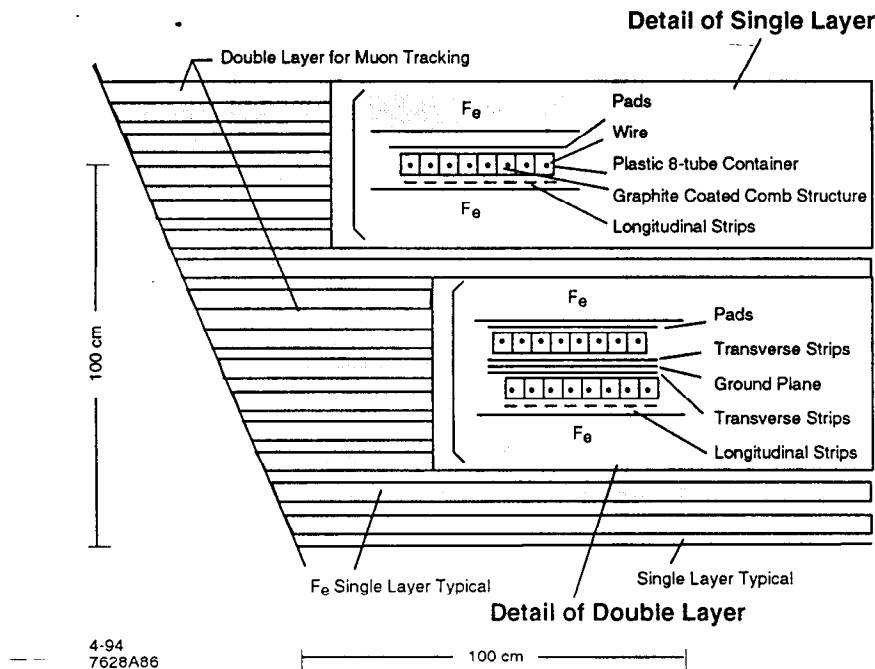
Detail of Single Layer

Double Layer for Muon Tracking

Fe

Pads

Wire

Plastic 8-tube Container

Graphite Coated Comb Structure

Fe

Longitudinal Strips

100 cm

Fe

Pads

Transverse Strips

Ground Plane

Transverse Strips

Fe

Longitudinal Strips

Fe Single Layer Typical

Single Layer Typical

Detail of Double Layer

4-94
7628A86

100 cm